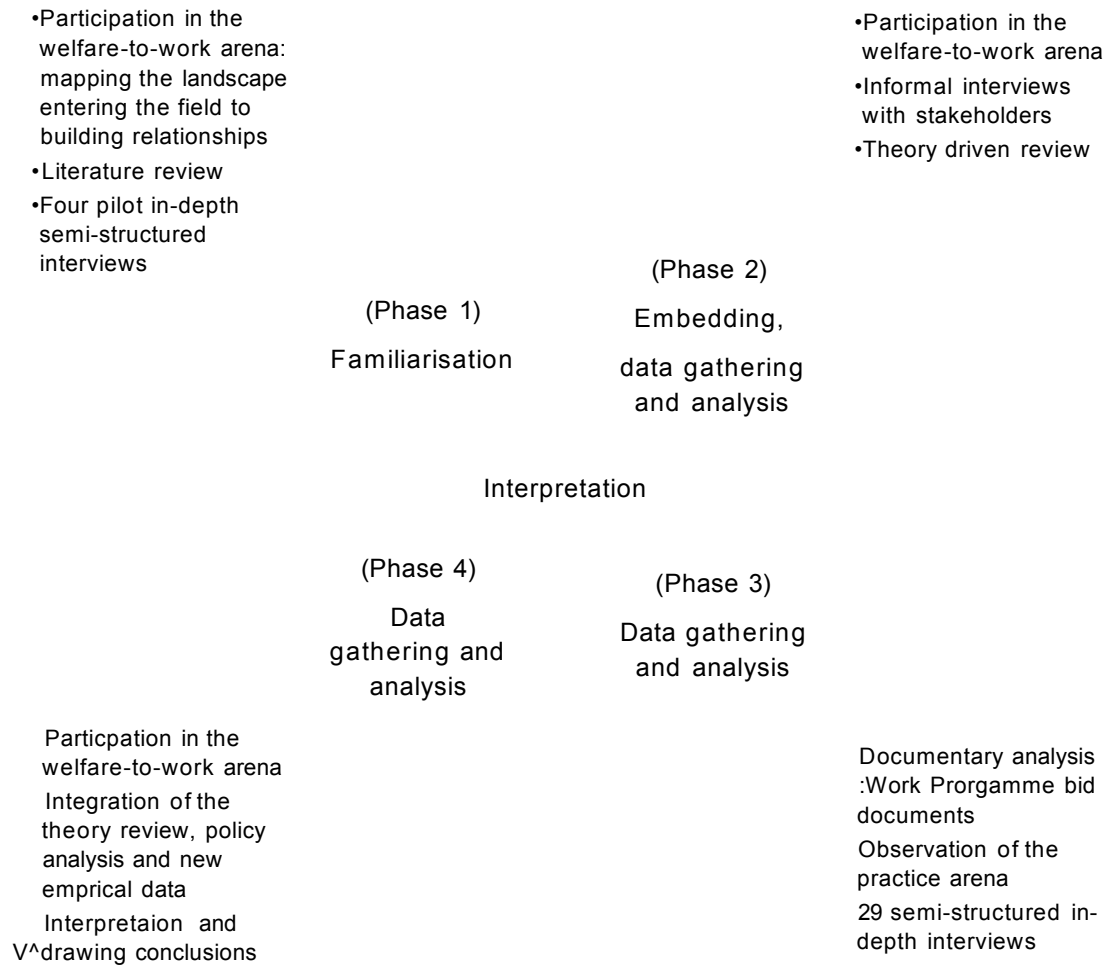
•Participation in the welfare-to-work arena: mapping the landscape entering the field to building relationships
•Literature review
•Four pilot in-depth semi-structured interviews

•Participation in the welfare-to-work arena
•Informal interviews with stakeholders
•Theory driven review

(Phase 1)
Familiarisation

(Phase 2)
Embedding,
data gathering and analysis

Interpretation

(Phase 4)
Data gathering and analysis

(Phase 3)
Data gathering and analysis

Particpation in the welfare-to-work arena
Integration of the theory review, policy analysis and new emprical data
Interpretaion and V^drawing conclusions

Documentary analysis :Work Progamme bid documents
Observation of the practice arena
29 semi-structured in-depth interviews